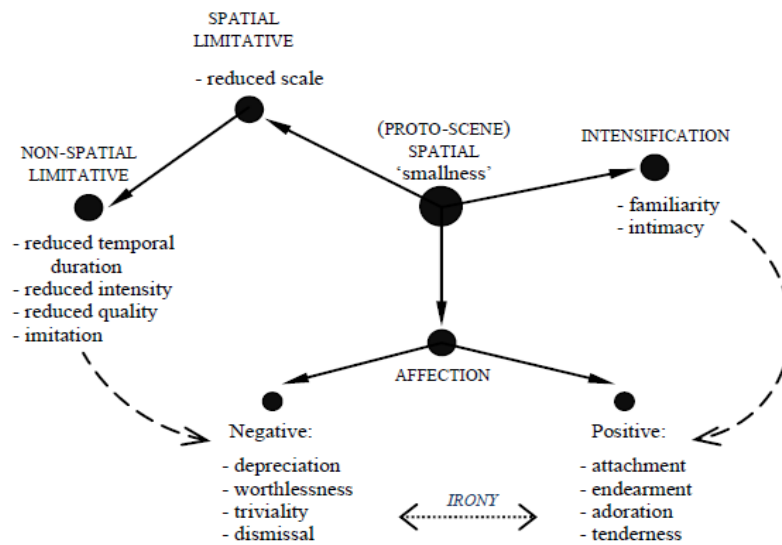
SPATIAL LIMITATIVE

- reduced scale

(PROTO-SCENE) SPATIAL 'smallness'

INTENSIFICATION

- familiarity
- intimacy

NON-SPATIAL LIMITATIVE

- reduced temporal duration
- reduced intensity
- reduced quality
- imitation

AFFECTION

Negative:

- depreciation
- worthlessness
- triviality
- dismissal

IRONY

Positive:

- attachment
- endearment
- adoration
- tenderness